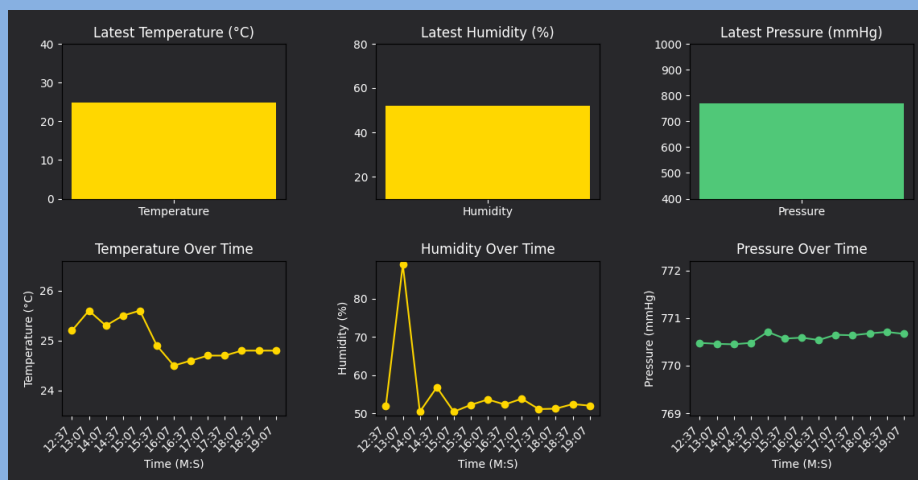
Latest Temperature (°C)
40
30
20
10
0
Temperature

Latest Humidity (%)
80
60
40
20
Humidity

Latest Pressure (mmHg)
1000
900
800
700
600
500
400
Pressure

Temperature Over Time
Temperature (°C)
26
25
24
12:37 13:07 14:07 14:37 15:07 15:37 16:07 16:37 17:07 17:37 18:07 18:37 19:07
Time (M:S)

Humidity Over Time
Humidity (%)
80
70
60
50
12:37 13:07 14:07 14:37 15:07 15:37 16:07 16:37 17:07 17:37 18:07 18:37 19:07
Time (M:S)

Pressure Over Time
Pressure (mmHg)
772
771
770
769
12:37 13:07 14:07 14:37 15:07 15:37 16:07 16:37 17:07 17:37 18:07 18:37 19:07
Time (M:S)